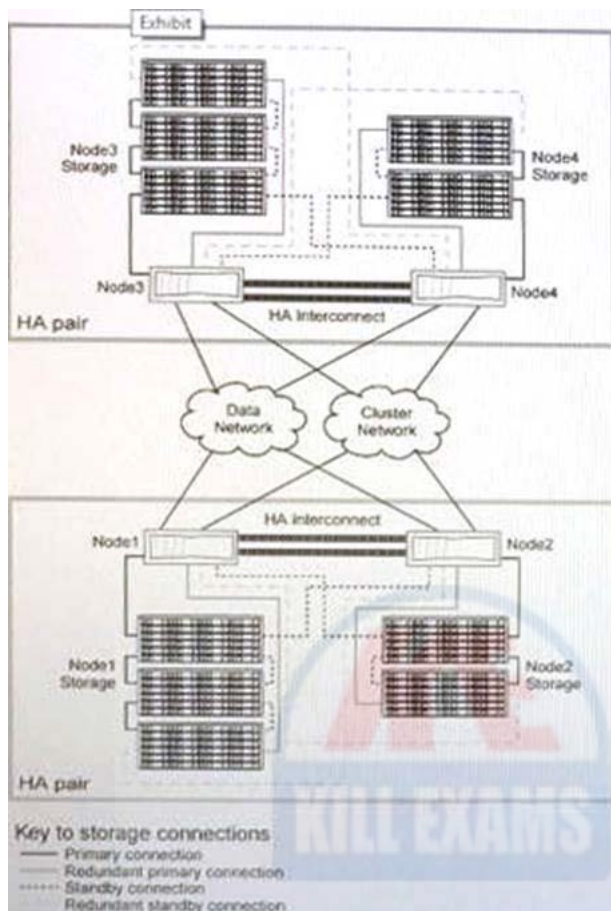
Exhibit

Node3 Storage

Node4 Storage

Node3

Node4

HA interconnect

HA pair

Data Network

Cluster Network

HA interconnect

Node1

Node2

Node1 Storage

Node2 Storage

HA pair

KILL EXAMS

Key to storage connections
Primary connection
Redundant primary connection
Standby connection
Redundant standby connection